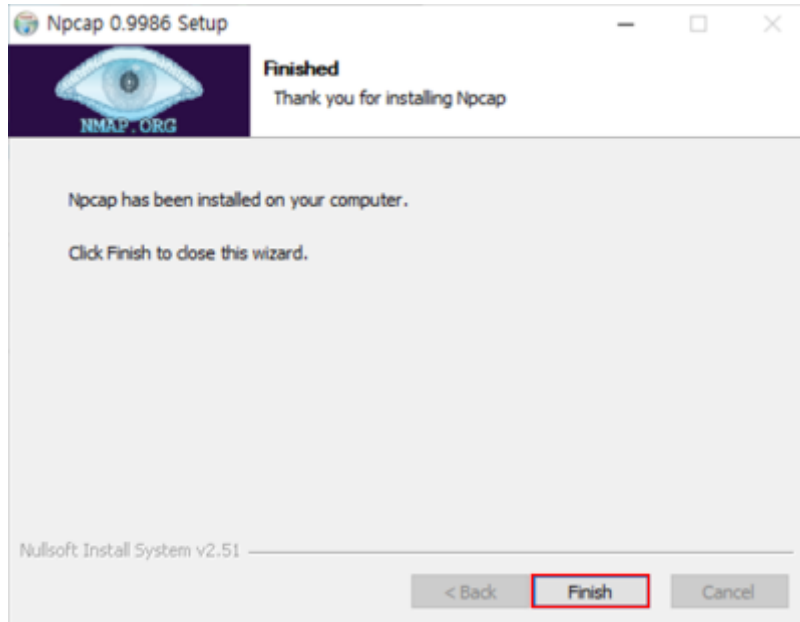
Npcap 0.9986 Setup

NMAP.ORG

Finished

Thank you for installing Npcap

Npcap has been installed on your computer.

Click Finish to close this wizard.

Nullsoft Install System v2.51

< Back

Finish

Cancel